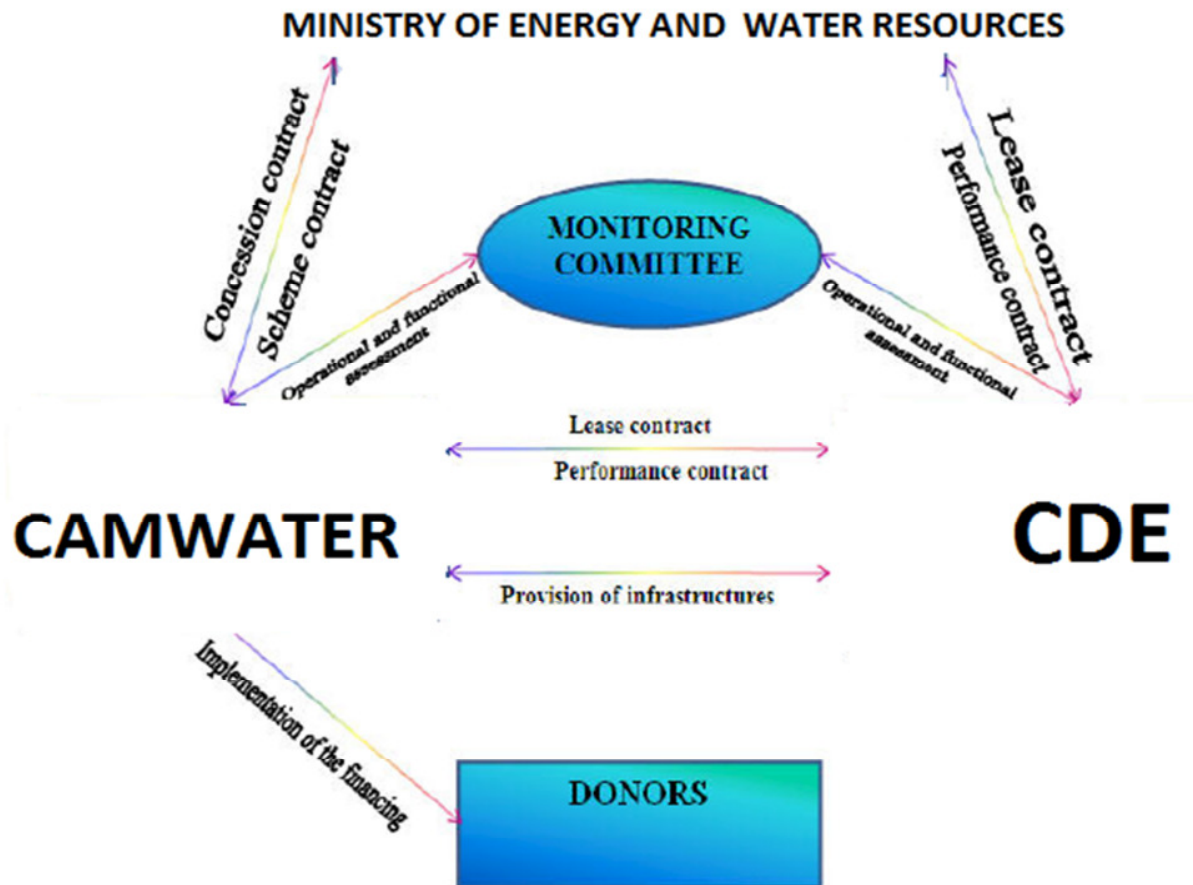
MINISTRY OF ENERGY AND WATER RESOURCES

Concession contract

Scheme contract

Lease contract

Performance contract

MONITORING COMMITTEE

Operational and functional assessment

Operational and functional assessment

Lease contract

Performance contract

CAMWATER

CDE

Provision of infrastructures

Implementation of the financing

DONORS